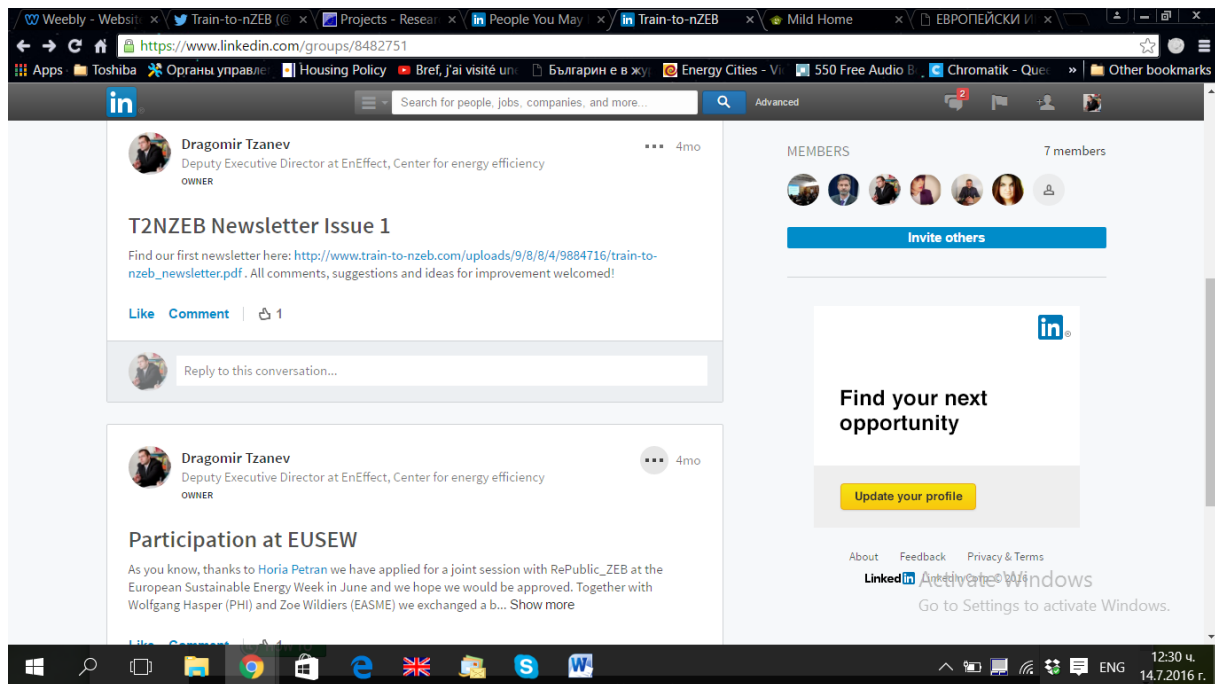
Weebly - Websit × Train-to-nZEB (@ × Projects - Resear × People You May × Train-to-nZEB × Mild Home × ЕВРОПЕЙСКИ И

https://www.linkedin.com/groups/8482751

Apps Toshiba Органы управле Housing Policy Bref, j'ai visité un България е в жу Energy Cities - Vi 550 Free Audio B Chromatik - Que » Other bookmarks

in

Search for people, jobs, companies, and more...

Advanced

2

Dragomir Tzanev
Deputy Executive Director at EnEffect, Center for energy efficiency
OWNER

4mo

T2NZEB Newsletter Issue 1

Find our first newsletter here: http://www.train-to-nzeb.com/uploads/9/8/8/4/9884716/train-to-nzeb_newsletter.pdf . All comments, suggestions and ideas for improvement welcomed!

Like Comment 1

Reply to this conversation...

Dragomir Tzanev
Deputy Executive Director at EnEffect, Center for energy efficiency
OWNER

4mo

Participation at EUSEW

As you know, thanks to Horia Petran we have applied for a joint session with RePublic_ZEB at the European Sustainable Energy Week in June and we hope we would be approved. Together with Wolfgang Hasper (PHI) and Zoe Wildiers (EASME) we exchanged a b... Show more

MEMBERS 7 members

Invite others

in

Find your next opportunity

Update your profile

About Feedback Privacy & Terms

Linked in LinkedIn Corp. © 2016

Activate Windows
Go to Settings to activate Windows.

ENG 12:30 ч. 14.7.2016 г.